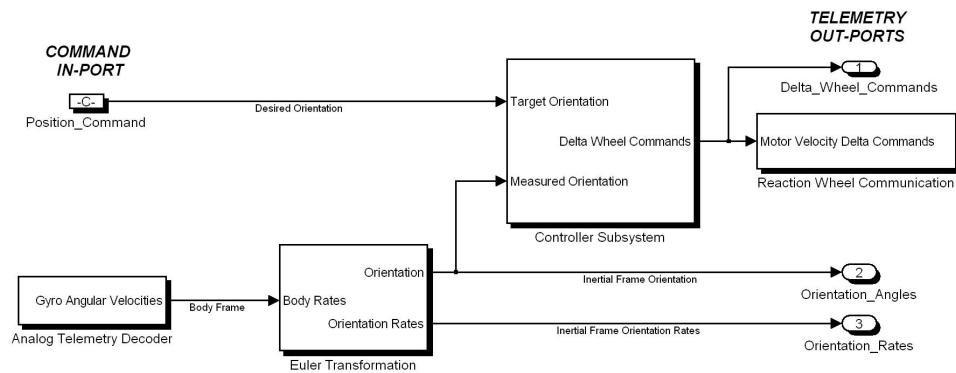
COMMAND
IN-PORT

TELEMETRY
OUT-PORTS

-C-
Position_Command

Desired Orientation

Target Orientation

Delta Wheel Commands

Measured Orientation

Controller Subsystem

1
Delta_Wheel_Commands

Motor Velocity Delta Commands
Reaction Wheel Communication

Gyro Angular Velocities
Analog Telemetry Decoder

Body Frame

Body Rates

Orientation

Orientation Rates

Euler Transformation

Inertial Frame Orientation

2
Orientation_Angles

Inertial Frame Orientation Rates

3
Orientation_Rates